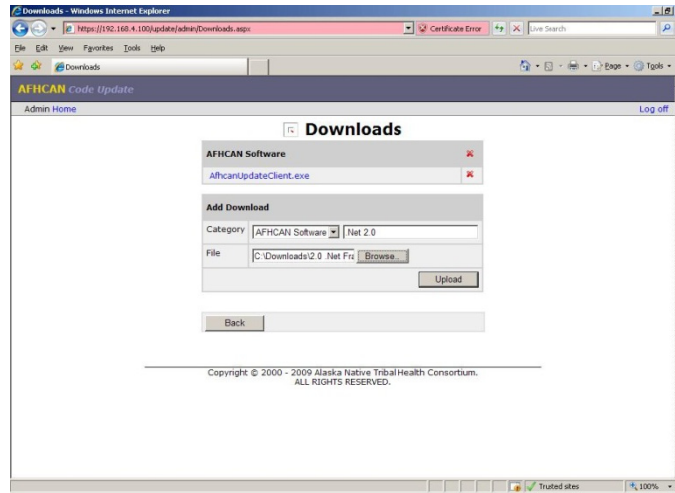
Downloads - Windows Internet Explorer

https://192.168.4.100/update/admin/Downloads.aspx

Certificate Error

Live Search

File Edit View Favorites Tools Help

Downloads

Page Tools

AFHCAN Code Update

Admin Home

Log off

Downloads

AFHCAN Software

AfhcanUpdateClient.exe

Add Download

| Category | AFHCAN Software .Net 2.0 |
|---|---|
| File | C:\Downloads\2.0 .Net Fra Browse... |
| | Upload |

Back

Copyright © 2000 - 2009 Alaska Native Tribal Health Consortium. ALL RIGHTS RESERVED.

Trusted sites

100%